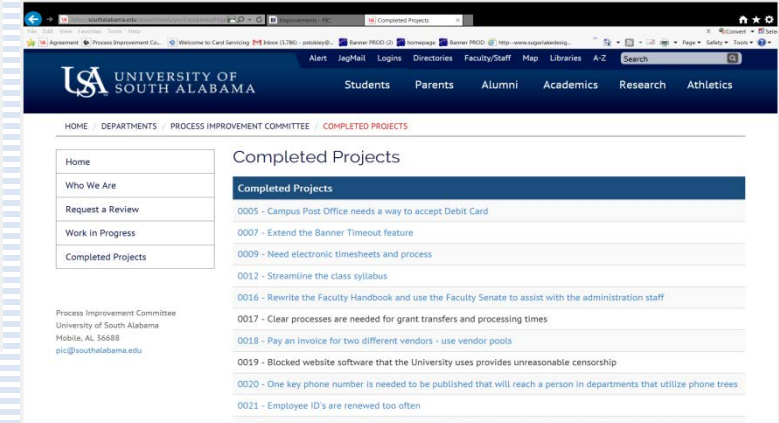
http://southalabama.edu/departments/pic/completedprojects
Improvements - PIC
Completed Projects
File Edit View Favorites Tools Help
Agreement Process Improvement Co... Welcome to Card Servicing Inbox (3,786) - pstokley@... Banner PROD (2) homepage Banner PROD http--www.sugarlakedesig...
Convert Select
Page Safety Tools

Alert JagMail Logins Directories Faculty/Staff Map Libraries A-Z Search

USA UNIVERSITY OF SOUTH ALABAMA

Students Parents Alumni Academics Research Athletics

HOME / DEPARTMENTS / PROCESS IMPROVEMENT COMMITTEE / COMPLETED PROJECTS

Home
Who We Are
Request a Review
Work in Progress
Completed Projects

Process Improvement Committee
University of South Alabama
Mobile, AL 36688
pic@southalabama.edu

Completed Projects

Completed Projects

0005 - Campus Post Office needs a way to accept Debit Card
0007 - Extend the Banner Timeout feature
0009 - Need electronic timesheets and process
0012 - Streamline the class syllabus
0016 - Rewrite the Faculty Handbook and use the Faculty Senate to assist with the administration staff
0017 - Clear processes are needed for grant transfers and processing times
0018 - Pay an invoice for two different vendors - use vendor pools
0019 - Blocked website software that the University uses provides unreasonable censorship
0020 - One key phone number is needed to be published that will reach a person in departments that utilize phone trees
0021 - Employee ID's are renewed too often